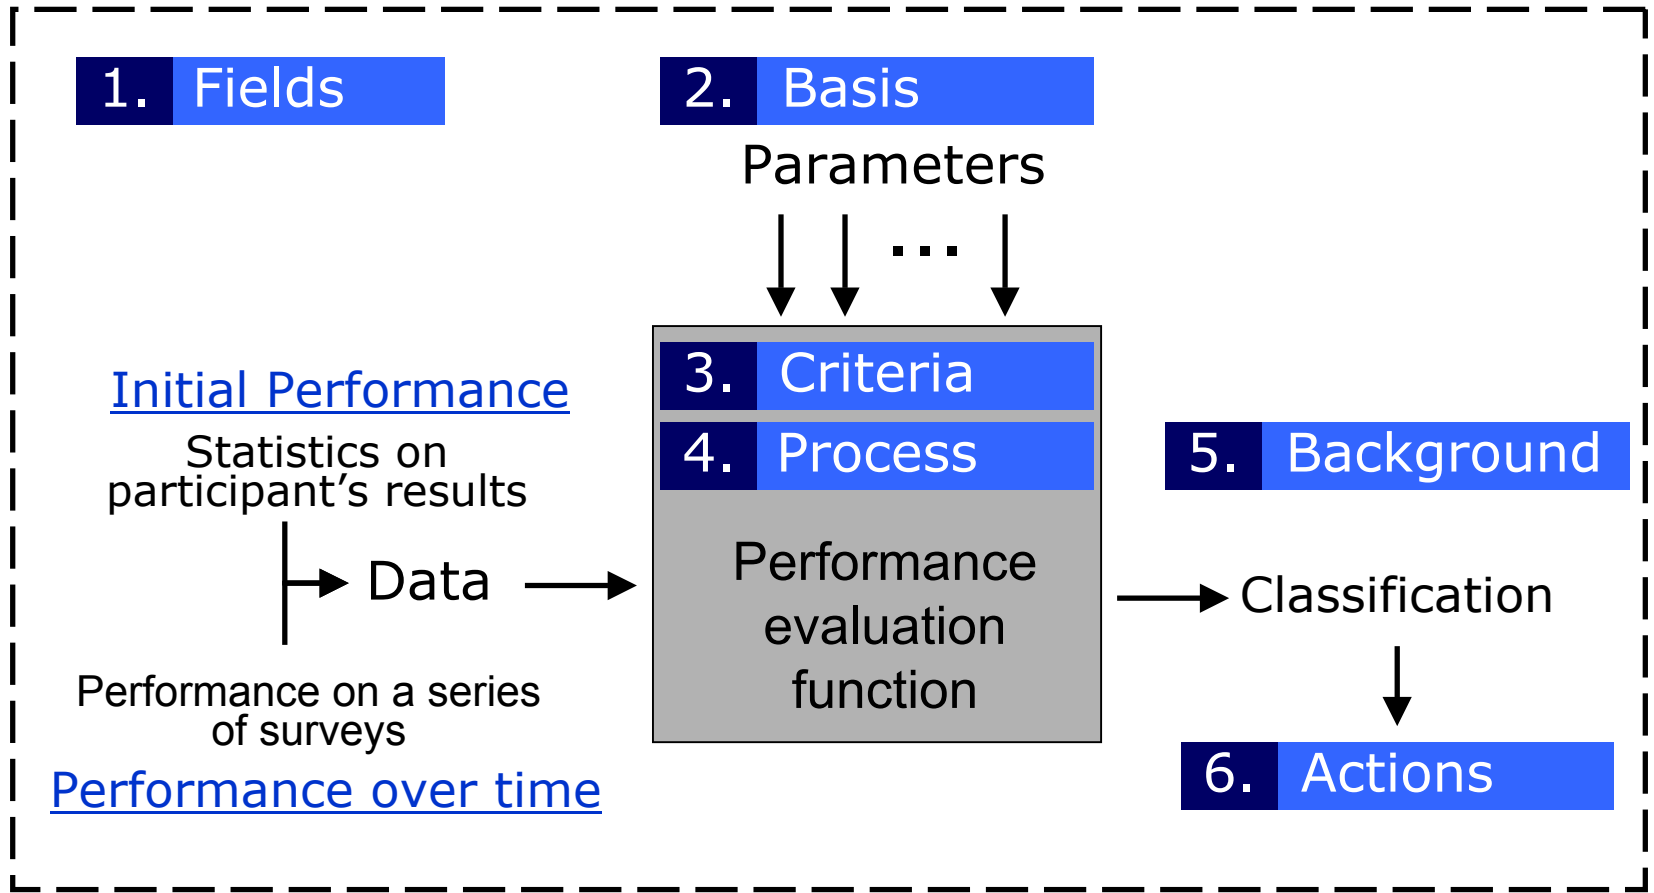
1. Fields

2. Basis

Parameters

...

Initial Performance

Statistics on participant's results

Data

Performance on a series of surveys

Performance over time

3. Criteria

4. Process

Performance evaluation function

5. Background

Classification

6. Actions